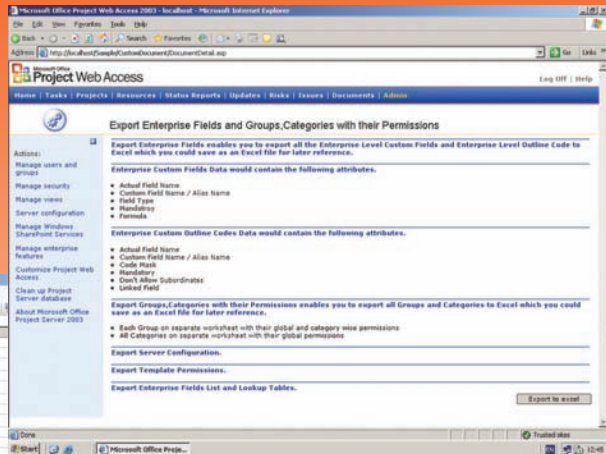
Microsoft Office Project Web Access 2003 - localhost - Microsoft Internet Explorer

File Edit View Favorites Tools Help

Back Search Favorites

Address http://localhost/Sample/CustomDocument/DocumentDetail.asp

Go Links

Microsoft Office Project Web Access

Log Off | Help

Home | Tasks | Projects | Resources | Status Reports | Updates | Risks | Issues | Documents | Admin

Export Enterprise Fields and Groups,Categories with their Permissions

Actions:

Manage users and groups

Manage security

Manage views

Server configuration

Manage Windows SharePoint Services

Manage enterprise features

Customize Project Web Access

Clean up Project Server database

About Microsoft Office Project Server 2003

Export Enterprise Fields enables you to export all the Enterprise Level Custom Fields and Enterprise Level Outline Code to Excel which you could save as an Excel file for later reference.

Enterprise Custom Fields Data would contain the following attributes.

- Actual Field Name
- Custom Field Name / Alias Name
- Field Type
- Mandatory
- Formula

Enterprise Custom Outline Codes Data would contain the following attributes.

- Actual Field Name
- Custom Field Name / Alias Name
- Code Mask
- Mandatory
- Don't Allow Subordinates
- Linked Field

Export Groups,Categories with their Permissions enables you to export all Groups and Categories to Excel which you could save as an Excel file for later reference.

- Each Group on separate worksheet with their global and category wise permissions
- All Categories on separate worksheet with their global permissions

Export Server Configuration.

Export Template Permissions.

Export Enterprise Fields List and Lookup Tables.

Export to excel

Done

Trusted sites

Start

Microsoft Office Proje...

12:45